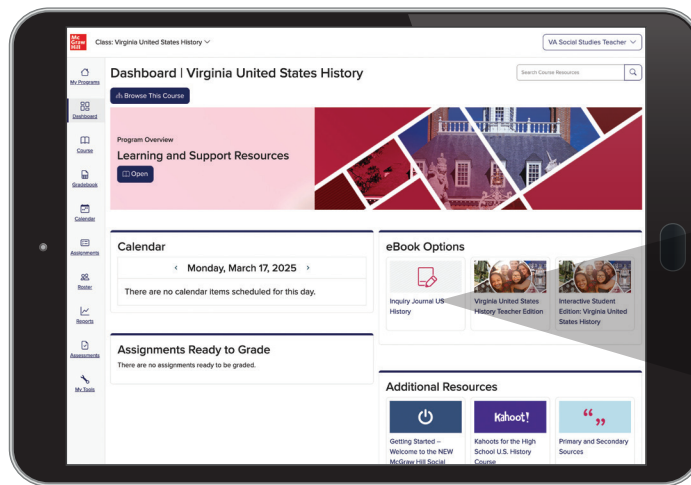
Mc Graw Hill

Class: Virginia United States History

VA Social Studies Teacher

My Programs

Dashboard

Course

Gradebook

Calendar

Assignments

Roster

Reports

Assessments

My Tools

Dashboard | Virginia United States History

Search Course Resources

Browse This Course

Program Overview

Learning and Support Resources

Open

Calendar

‹ Monday, March 17, 2025 ›

There are no calendar items scheduled for this day.

Assignments Ready to Grade

There are no assignments ready to be graded.

eBook Options

Inquiry Journal US History

Virginia United States History Teacher Edition

Interactive Student Edition: Virginia United States History

Additional Resources

Getting Started – Welcome to the NEW McGraw Hill Social

Kahoot!

Kahoots for the High School U.S. History Course

Primary and Secondary Sources